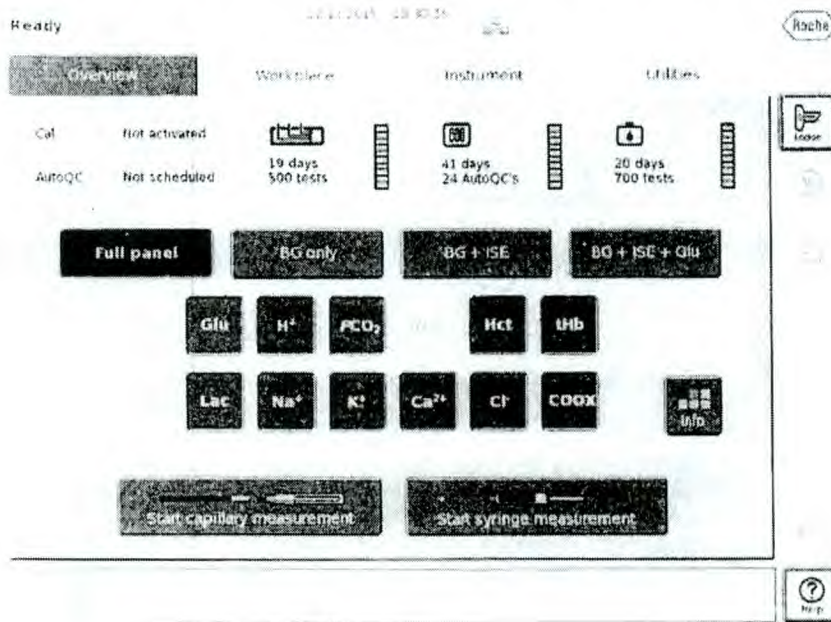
Ready

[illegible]

Roche

Overview

Workplace

Instrument

Utilities

Cal

Not activated

AutoQC

Not scheduled

19 days
500 tests

41 days
24 AutoQC's

20 days
700 tests

Inlet

Full panel

BG only

BG + ISE

BG + ISE + Glu

Glu

H⁺

$PCO_2$

Hct

tHb

Lac

Na⁺

K⁺

$Ca^{2+}$

Cl⁻

COOX

Info

Start capillary measurement

Start syringe measurement

Help